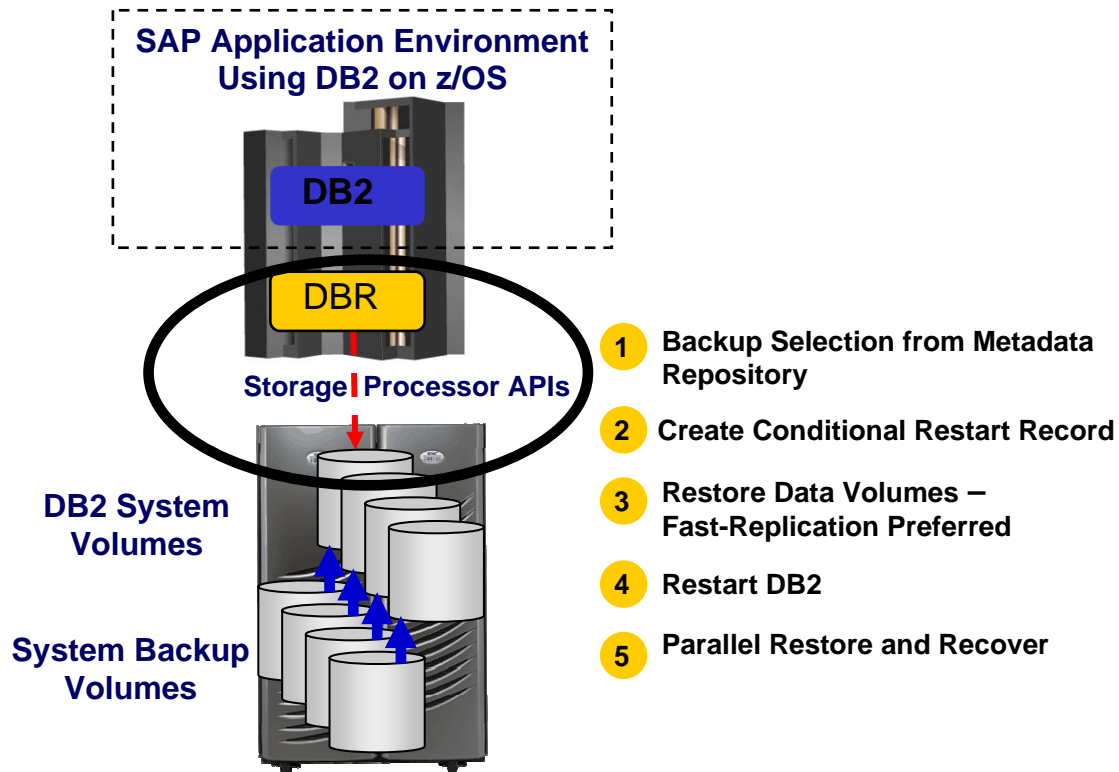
SAP Application Environment Using DB2 on z/OS

DB2

DBR

Storage Processor APIs

DB2 System Volumes

System Backup Volumes

1 Backup Selection from Metadata Repository

2 Create Conditional Restart Record

3 Restore Data Volumes – Fast-Replication Preferred

4 Restart DB2

5 Parallel Restore and Recover